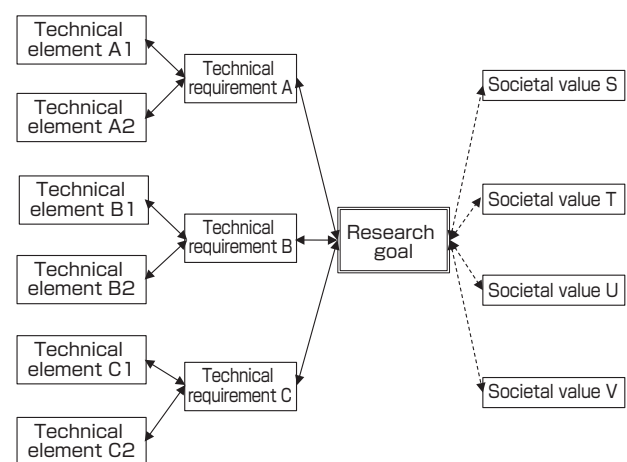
Technical element A1

Technical element A2

Technical requirement A

Technical element B1

Technical element B2

Technical requirement B

Technical element C1

Technical element C2

Technical requirement C

Research goal

Societal value S

Societal value T

Societal value U

Societal value V